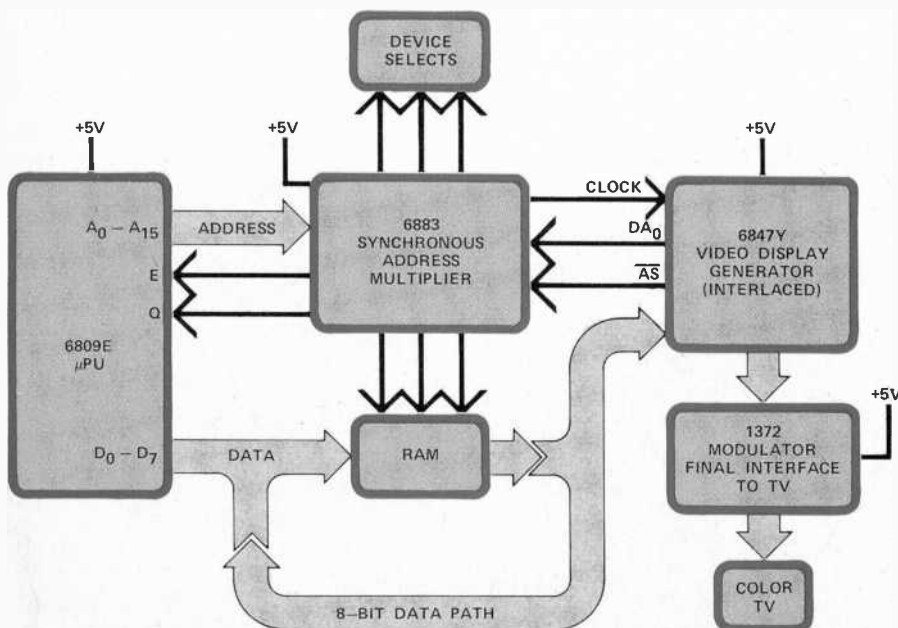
DEVICE SELECTS

+5V

+5V

+5V

$A_0 - A_{15}$

ADDRESS

E

Q

6809E $\mu$PU

6883 SYNCHRONOUS ADDRESS MULTIPLIER

CLOCK

$DA_0$

$\overline{AS}$

6847Y VIDEO DISPLAY GENERATOR (INTERLACED)

$D_0 - D_7$

DATA

RAM

+5V

1372 MODULATOR FINAL INTERFACE TO TV

COLOR TV

8-BIT DATA PATH